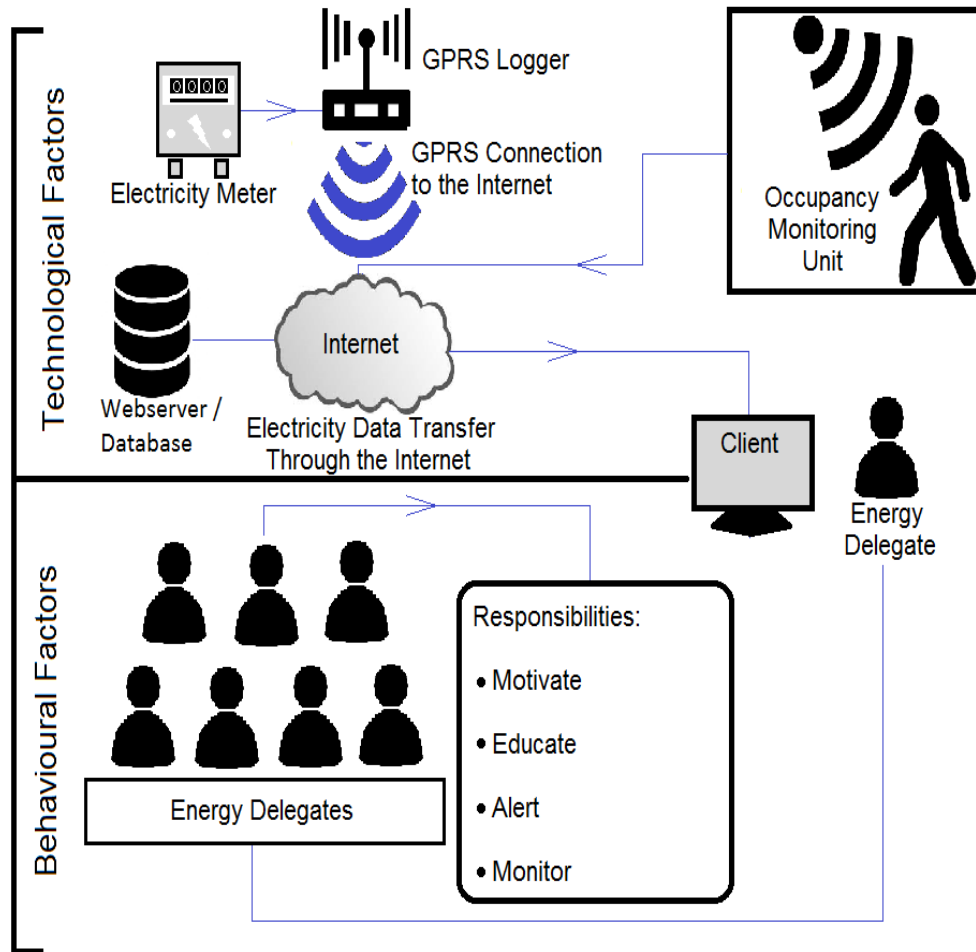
Technological Factors

0000

Electricity Meter

GPRS Logger

GPRS Connection to the Internet

Occupancy Monitoring Unit

Webserver / Database

Internet

Electricity Data Transfer Through the Internet

Client

Energy Delegate

Behavioural Factors

Energy Delegates

Responsibilities:

• Motivate

• Educate

• Alert

• Monitor